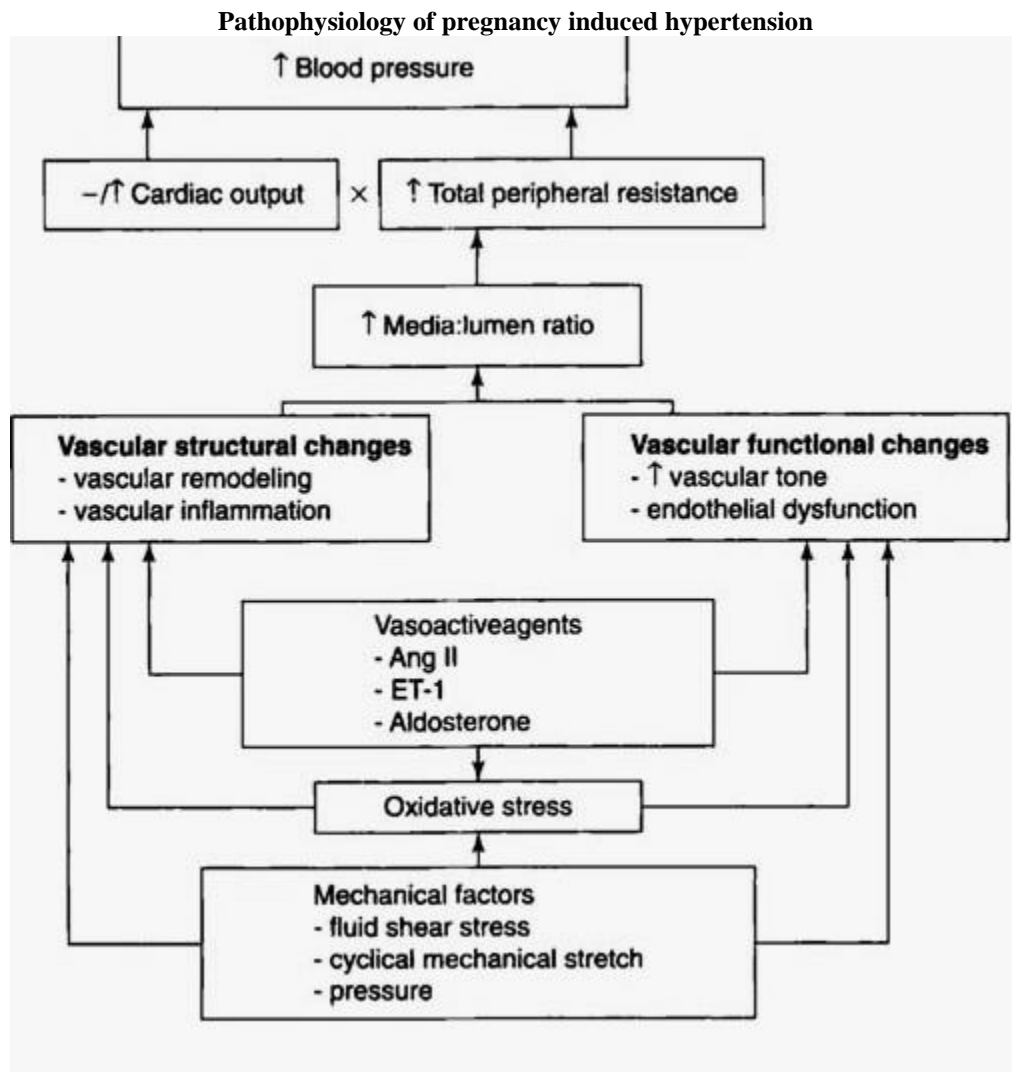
Pathophysiology of pregnancy induced hypertension

↑ Blood pressure

–/↑ Cardiac output × ↑ Total peripheral resistance

↑ Media:lumen ratio

**Vascular structural changes**
- vascular remodeling
- vascular inflammation

**Vascular functional changes**
- ↑ vascular tone
- endothelial dysfunction

Vasoactiveagents
- Ang II
- ET-1
- Aldosterone

Oxidative stress

Mechanical factors
- fluid shear stress
- cyclical mechanical stretch
- pressure